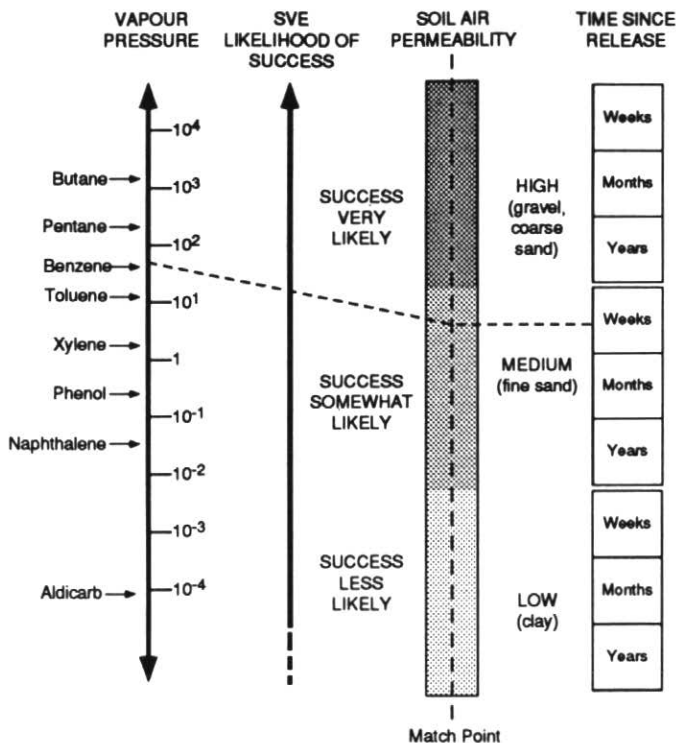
VAPOUR PRESSURE

SVE LIKELIHOOD OF SUCCESS

SOIL AIR PERMEABILITY

TIME SINCE RELEASE

$10^4$

Butane → $10^3$

Pentane → $10^2$

Benzene →

Toluene → $10^1$

Xylene → 1

Phenol → $10^{-1}$

Naphthalene →

$10^{-2}$

$10^{-3}$

Aldicarb → $10^{-4}$

SUCCESS VERY LIKELY

SUCCESS SOMEWHAT LIKELY

SUCCESS LESS LIKELY

HIGH (gravel, coarse sand)

MEDIUM (fine sand)

LOW (clay)

Weeks

Months

Years

Weeks

Months

Years

Weeks

Months

Years

Match Point